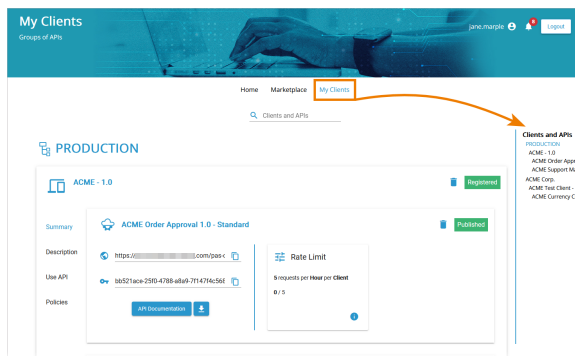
My Clients
Groups of APIs

jane.marple 8 Logout

Home Marketplace My Clients

Clients and APIs

PRODUCTION

ACME - 1.0 Registered

Summary
Description
Use API
Policies

ACME Order Approval 1.0 - Standard Published

https://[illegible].com/pas<

bb521ace-25f0-4788-a8a9-7f147f4c56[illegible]

API Documentation

Rate Limit

5 requests per Hour per Client

0 / 5

Clients and APIs
PRODUCTION
ACME - 1.0
ACME Order Appr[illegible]
ACME Support M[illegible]
ACME Corp.
ACME Test Client - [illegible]
ACME Currency C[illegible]